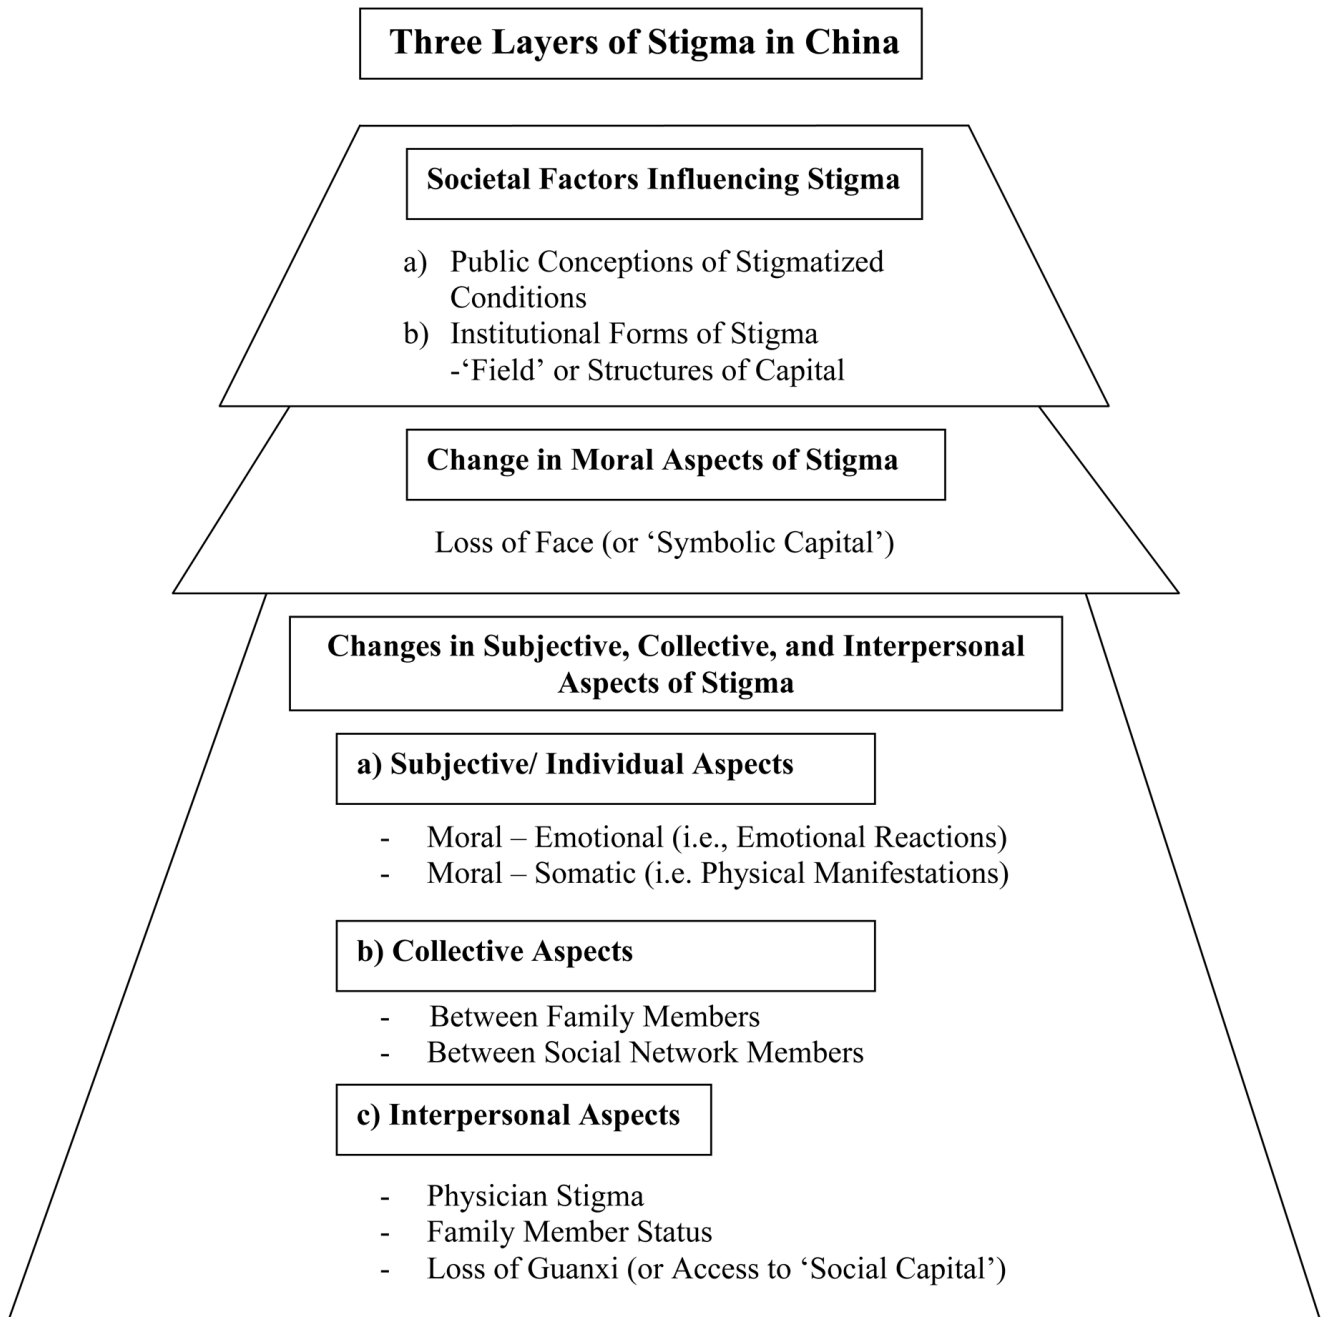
Three Layers of Stigma in China

Societal Factors Influencing Stigma

a) Public Conceptions of Stigmatized Conditions
b) Institutional Forms of Stigma
-‘Field’ or Structures of Capital

Change in Moral Aspects of Stigma

Loss of Face (or ‘Symbolic Capital’)

Changes in Subjective, Collective, and Interpersonal Aspects of Stigma

a) Subjective/ Individual Aspects

- Moral – Emotional (i.e., Emotional Reactions)
- Moral – Somatic (i.e. Physical Manifestations)

b) Collective Aspects

- Between Family Members
- Between Social Network Members

c) Interpersonal Aspects

- Physician Stigma
- Family Member Status
- Loss of Guanxi (or Access to ‘Social Capital’)